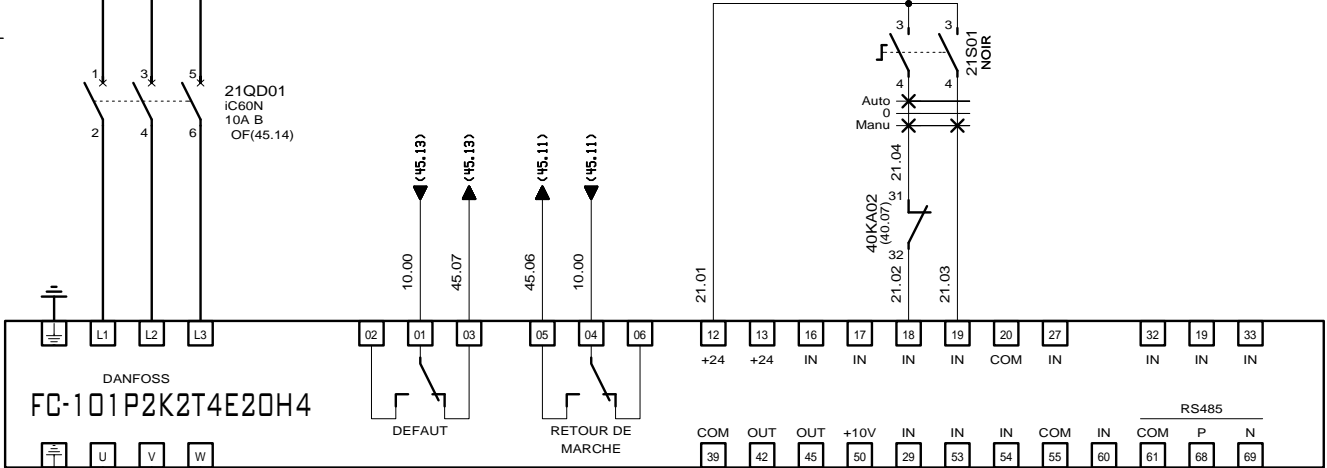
1 3 5
2 4 6
21QD01
iC60N
10A B
OF(45.14)

(45.13) (45.13) (45.11) (45.11)
10.00 45.07 45.06 10.00

3 3
21S01
NOIR
4 4
Auto
0
Manu
21.04
31
40KA02
(40.07)
32
21.01
21.02
21.03

L1 L2 L3
02 01 03 05 04 06 12 13 16 17 18 19 20 27 32 19 33
+24 +24 IN IN IN IN COM IN IN IN IN

DANFOSS
FC-101P2K2T4E20H4

DEFAUT
RETOUR DE MARCHE

RS485
COM OUT OUT +10V IN IN IN COM IN COM P N
U V W
39 42 45 50 29 53 54 55 60 61 68 69